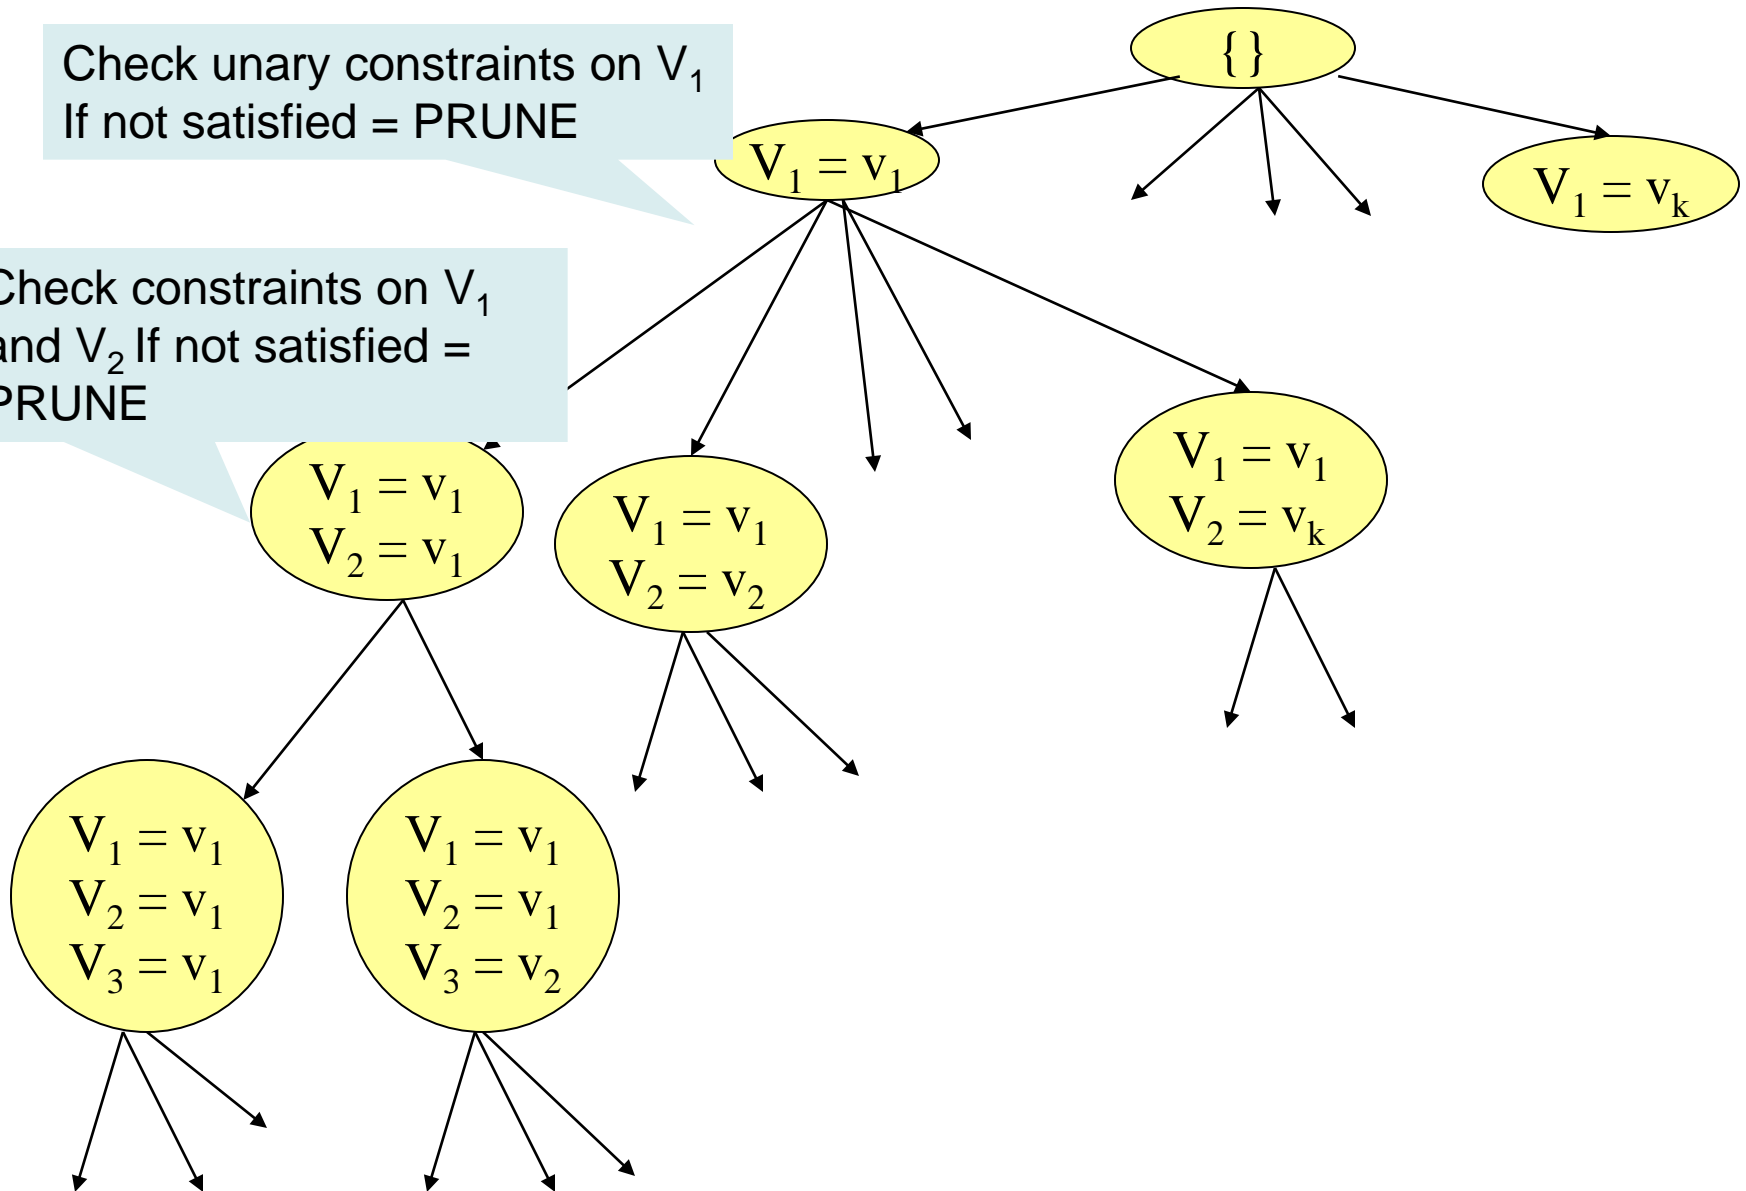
Check unary constraints on $V_1$
If not satisfied = PRUNE

{ }

$V_1 = v_1$

$V_1 = v_k$

Check constraints on $V_1$ and $V_2$ If not satisfied = PRUNE

$V_1 = v_1$
$V_2 = v_1$

$V_1 = v_1$
$V_2 = v_2$

$V_1 = v_1$
$V_2 = v_k$

$V_1 = v_1$
$V_2 = v_1$
$V_3 = v_1$

$V_1 = v_1$
$V_2 = v_1$
$V_3 = v_2$